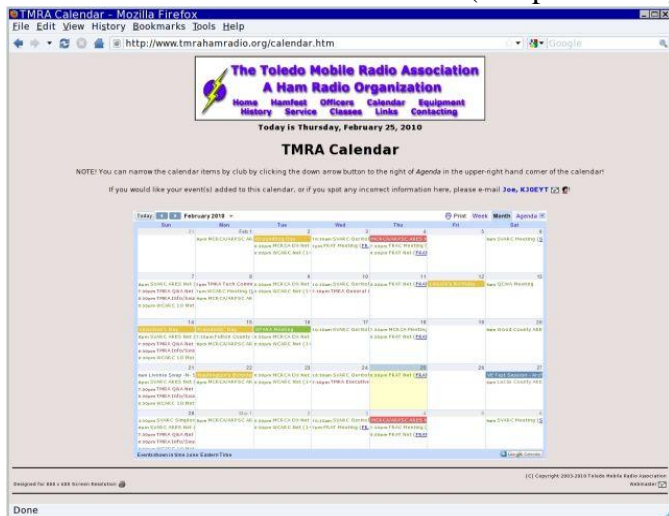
TMRA Calendar - Mozilla Firefox

File Edit View History Bookmarks Tools Help

http://www.tmrahamradio.org/calendar.htm

Google

The Toledo Mobile Radio Association
A Ham Radio Organization

Home Hamfest Officers Calendar Equipment
History Service Classes Links Contacting

Today is Thursday, February 25, 2010

TMRA Calendar

NOTE! You can narrow the calendar items by club by clicking the down arrow button to the right of Agenda in the upper-right hand corner of the calendar!

If you would like your event(s) added to this calendar, or if you spot any incorrect information here, please e-mail Joe, KJ0EYT

Today February 2010

Print Week Month Agenda

| Sun | Mon | Tue | Wed | Thu | Fri | Sat |
|---|---|---|---|---|---|---|
| 31 | Feb 1 | 2 | 3 | 4 | 5 | 6 |
| 7 | 8 | 9 | 10 | 11 | 12 | 13 |
| 14 | 15 | 16 | 17 | 18 | 19 | 20 |
| 21 | 22 | 23 | 24 | 25 | 26 | 27 |
| 28 | Mar 1 | 2 | 3 | 4 | 5 | 6 |

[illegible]

Events shown in time zone: Eastern Time

Google Calendar

Designed for 800 x 600 Screen Resolution

(C) Copyright 2003-2010 Toledo Mobile Radio Association
Webmaster

Done